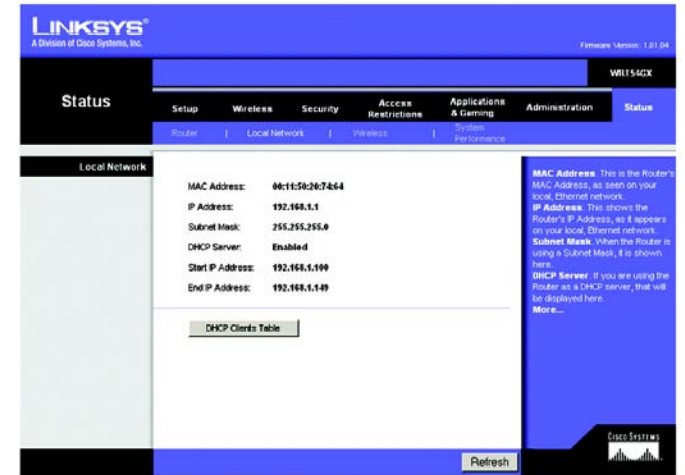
LINKSYS®
A Division of Cisco Systems, Inc.

Firmware Version: 1.01.04

WRT54GX

Status

Setup | Wireless | Security | Access Restrictions | Applications & Gaming | Administration | Status

Router | Local Network | Wireless | System Performance

Local Network

| MAC Address: | 00:11:50:20:74:64 |
|---|---|
| IP Address: | 192.168.1.1 |
| Subnet Mask: | 255.255.255.0 |
| DHCP Server: | Enabled |
| Start IP Address: | 192.168.1.100 |
| End IP Address: | 192.168.1.149 |

DHCP Clients Table

MAC Address. This is the Router's MAC Address, as seen on your local, Ethernet network.
IP Address. This shows the Router's IP Address, as it appears on your local, Ethernet network.
Subnet Mask. When the Router is using a Subnet Mask, it is shown here.
DHCP Server. If you are using the Router as a DHCP server, that will be displayed here.
More...

Cisco Systems

Refresh